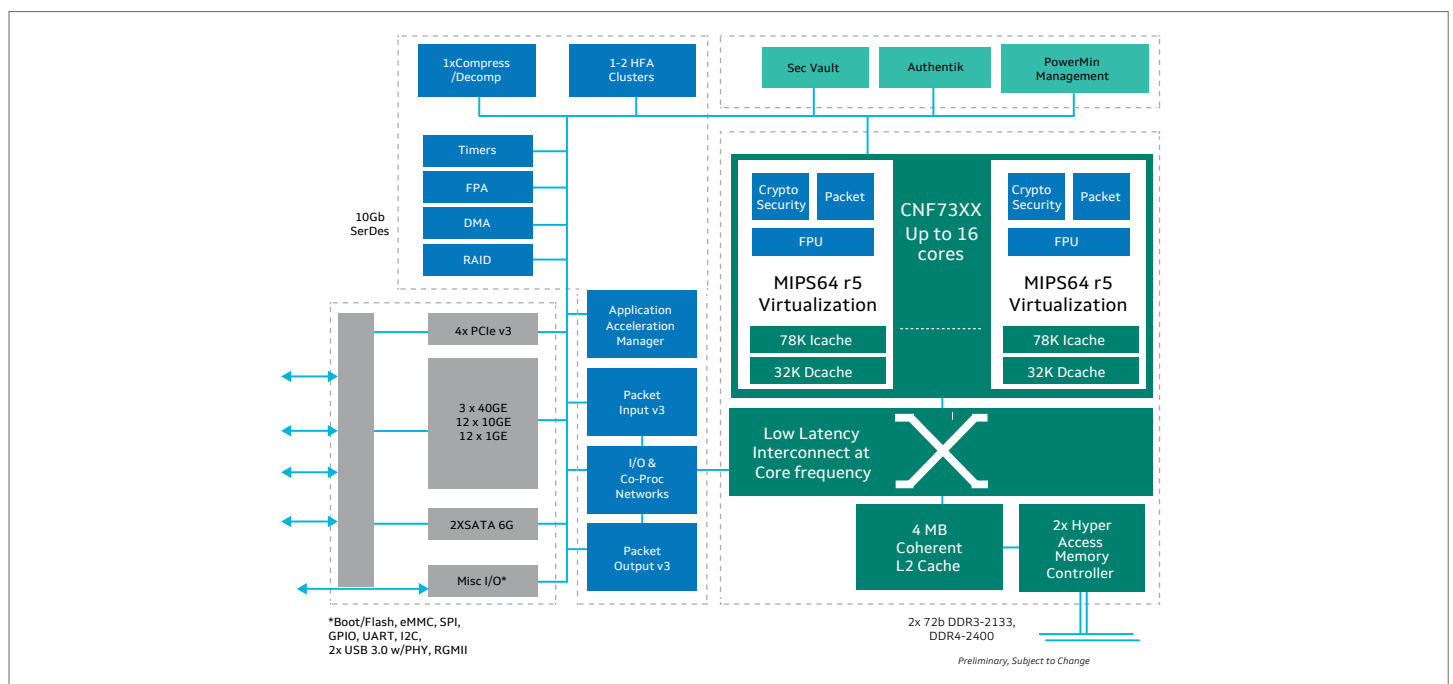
1xCompress /Decomp

1-2 HFA Clusters

Sec Vault

Authentik

PowerMin Management

Timers

FPA

DMA

RAID

10Gb SerDes

Crypto Security

Packet

FPU

CNF73XX Up to 16 cores

Crypto Security

Packet

FPU

MIPS64 r5 Virtualization

MIPS64 r5 Virtualization

78K Icache

32K Dcache

78K Icache

32K Dcache

4x PCIe v3

Application Acceleration Manager

3 x 40GE
12 x 10GE
12 x 1GE

Packet Input v3

I/O & Co-Proc Networks

Low Latency Interconnect at Core frequency

2XSATA 6G

Packet Output v3

4 MB Coherent L2 Cache

2x Hyper Access Memory Controller

Misc I/O*

*Boot/Flash, eMMC, SPI, GPIO, UART, I2C, 2x USB 3.0 w/PHY, RGMII

2x 72b DDR3-2133, DDR4-2400

Preliminary, Subject to Change